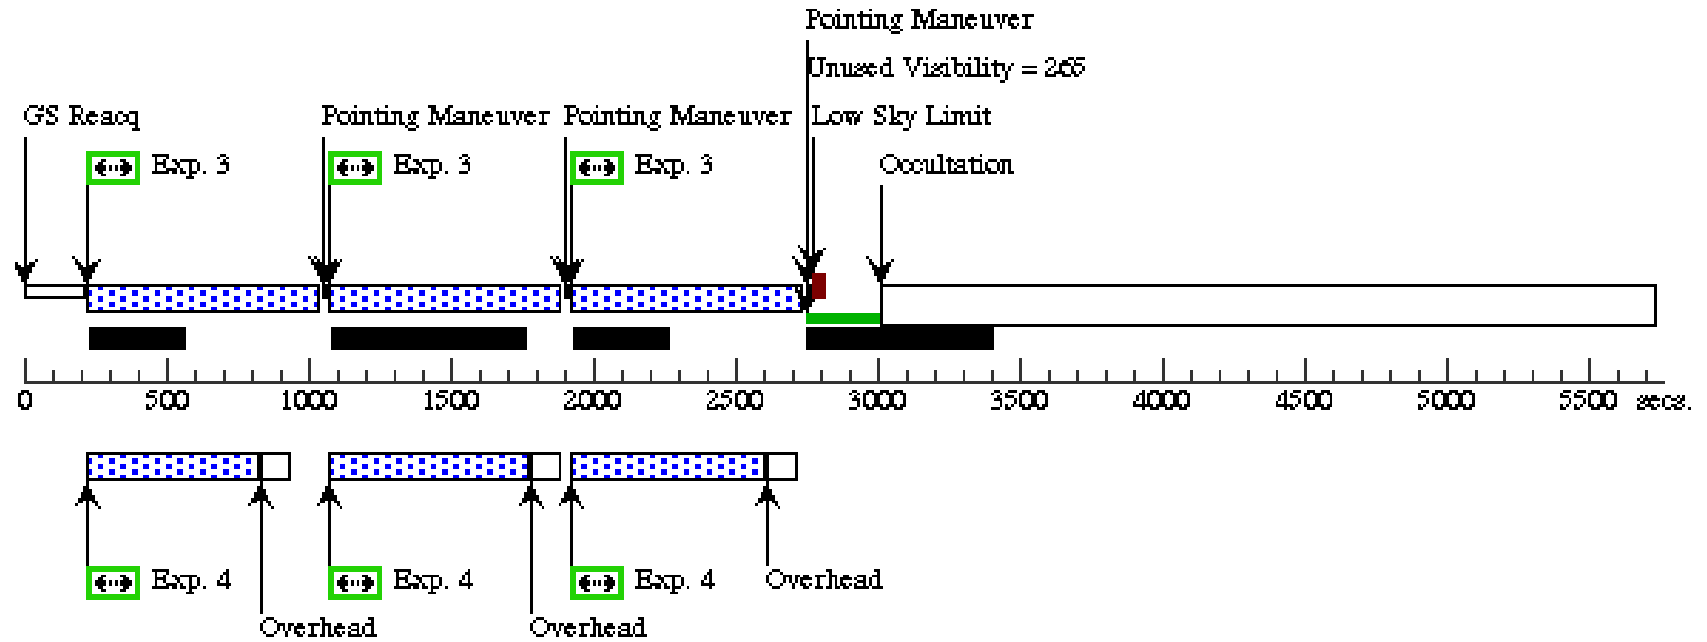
Pointing Maneuver
Unused Visibility = 265
GS Reacq
Pointing Maneuver
Pointing Maneuver
Low Sky Limit
Exp. 3
Exp. 3
Exp. 3
Occultation

0 500 1000 1500 2000 2500 3000 3500 4000 4500 5000 5500 secs.

Exp. 4
Exp. 4
Exp. 4
Overhead
Overhead
Overhead